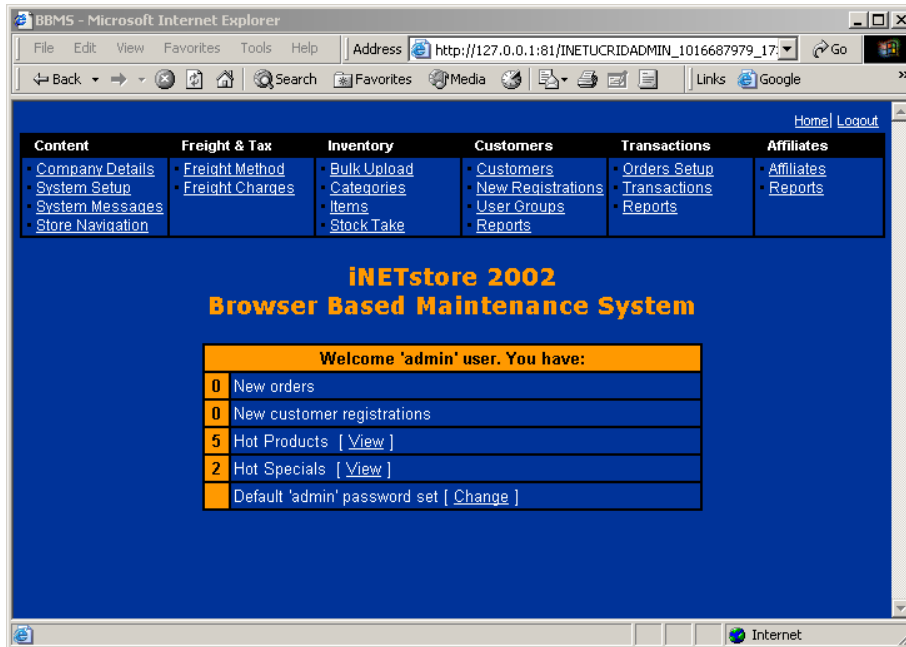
BBMS - Microsoft Internet Explorer

File Edit View Favorites Tools Help

Address http://127.0.0.1:81/INETUCRIDADMIN_1016687979_17: Go

Back Search Favorites Media Links Google

Home| Logout

| Content | Freight & Tax | Inventory | Customers | Transactions | Affiliates |
|---|---|---|---|---|---|
| Company Details | Freight Method | Bulk Upload | Customers | Orders Setup | Affiliates |
| System Setup | Freight Charges | Categories | New Registrations | Transactions | Reports |
| System Messages | | Items | User Groups | Reports | |
| Store Navigation | | Stock Take | Reports | | |

iNETstore 2002
Browser Based Maintenance System

| Welcome 'admin' user. You have: | |
|---|---|
| 0 | New orders |
| 0 | New customer registrations |
| 5 | Hot Products [ View ] |
| 2 | Hot Specials [ View ] |
| | Default 'admin' password set [ Change ] |

Internet